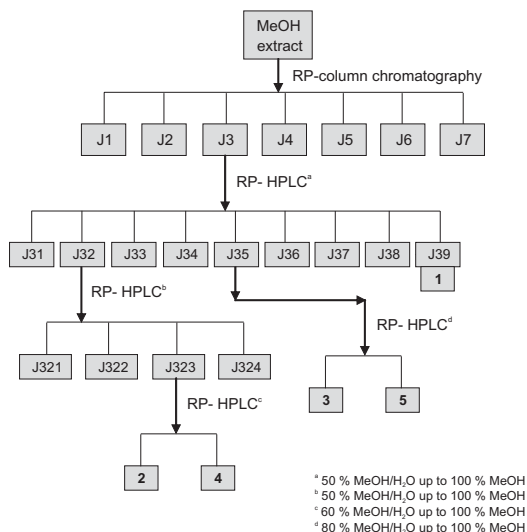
MeOH extract

RP-column chromatography

J1 J2 J3 J4 J5 J6 J7

RP- HPLC$^{a}$

J31 J32 J33 J34 J35 J36 J37 J38 J39

1

RP- HPLC$^{b}$

RP- HPLC$^{d}$

J321 J322 J323 J324

3 5

RP- HPLC$^{c}$

2 4

$^{a}$ 50 % MeOH/$H_2O$ up to 100 % MeOH
$^{b}$ 50 % MeOH/$H_2O$ up to 100 % MeOH
$^{c}$ 60 % MeOH/$H_2O$ up to 100 % MeOH
$^{d}$ 80 % MeOH/$H_2O$ up to 100 % MeOH